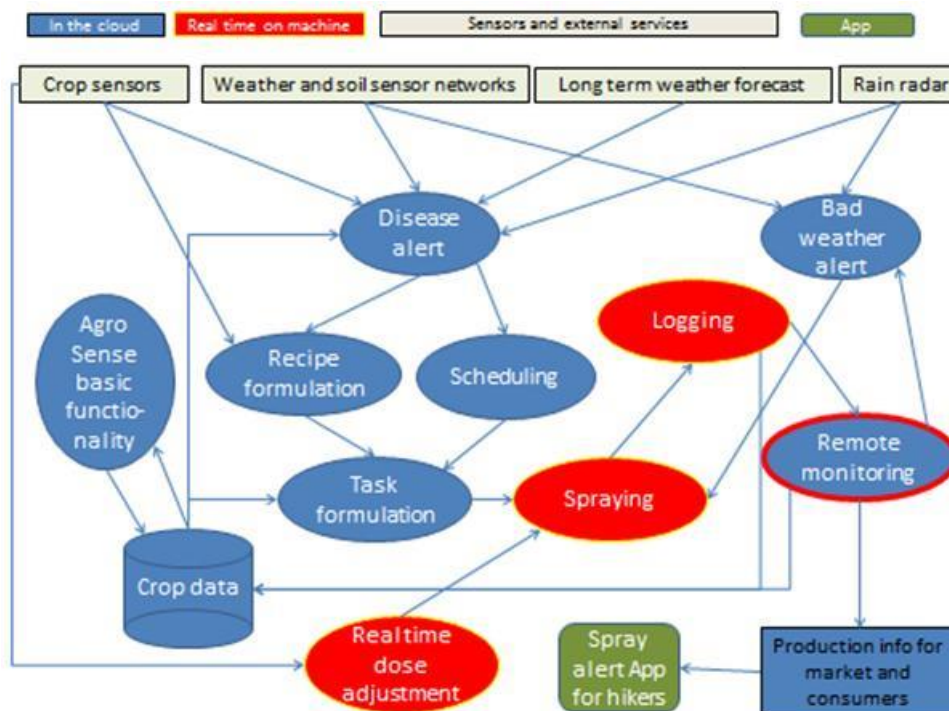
In the cloud

Real time on machine

Sensors and external services

App

Crop sensors

Weather and soil sensor networks

Long term weather forecast

Rain radar

Disease alert

Bad weather alert

Agro Sense basic functionality

Recipe formulation

Scheduling

Logging

Remote monitoring

Task formulation

Spraying

Crop data

Real time dose adjustment

Spray alert App for hikers

Production info for market and consumers